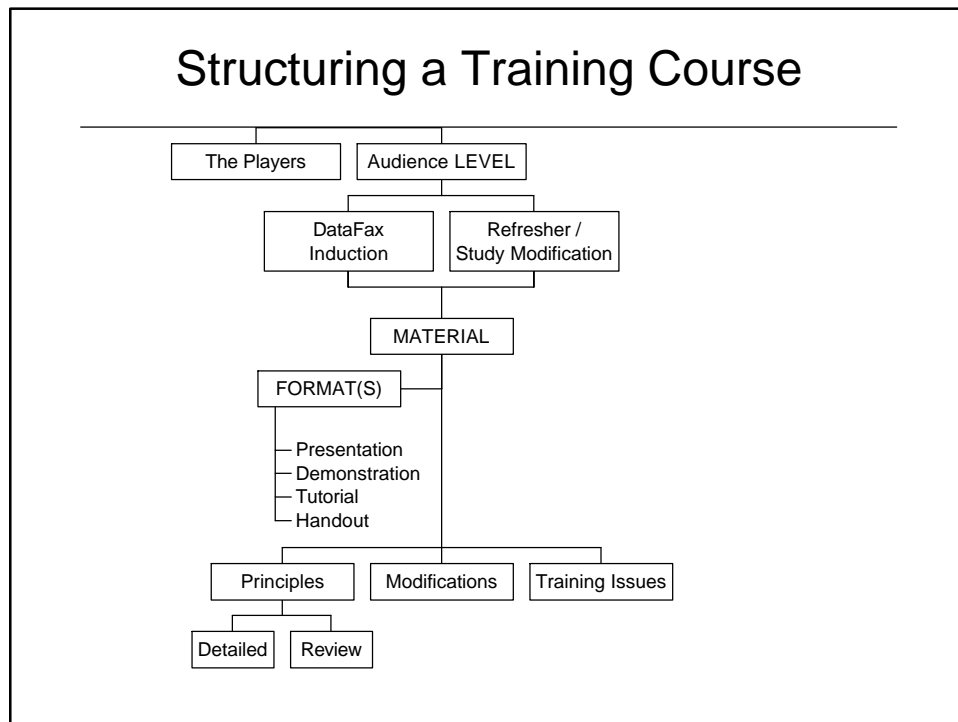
Structuring a Training Course

The Players

Audience LEVEL

DataFax Induction

Refresher / Study Modification

MATERIAL

FORMAT(S)

Presentation
Demonstration
Tutorial
Handout

Principles

Modifications

Training Issues

Detailed

Review